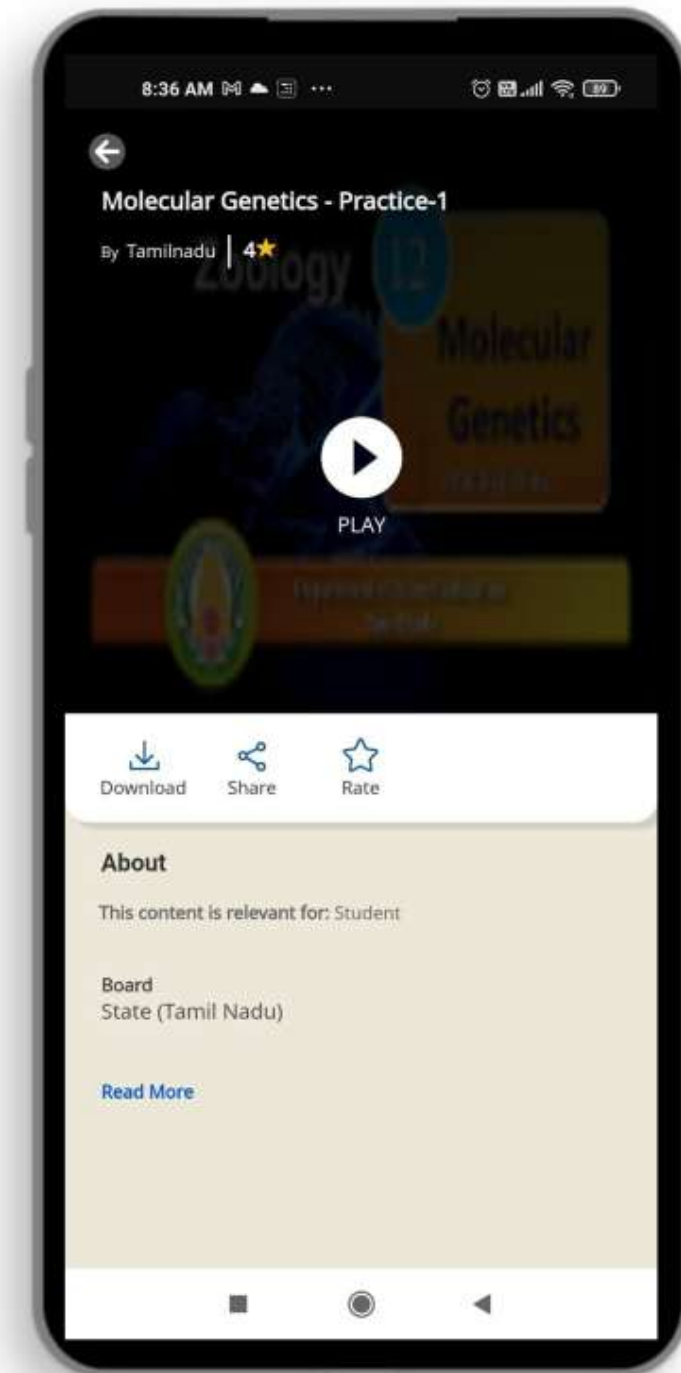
8:36 AM

89

Molecular Genetics - Practice-1

By Tamilnadu | 4★

Zoology 12

Molecular Genetics

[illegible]

PLAY

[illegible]

Download Share Rate

About

This content is relevant for: Student

Board
State (Tamil Nadu)

Read More